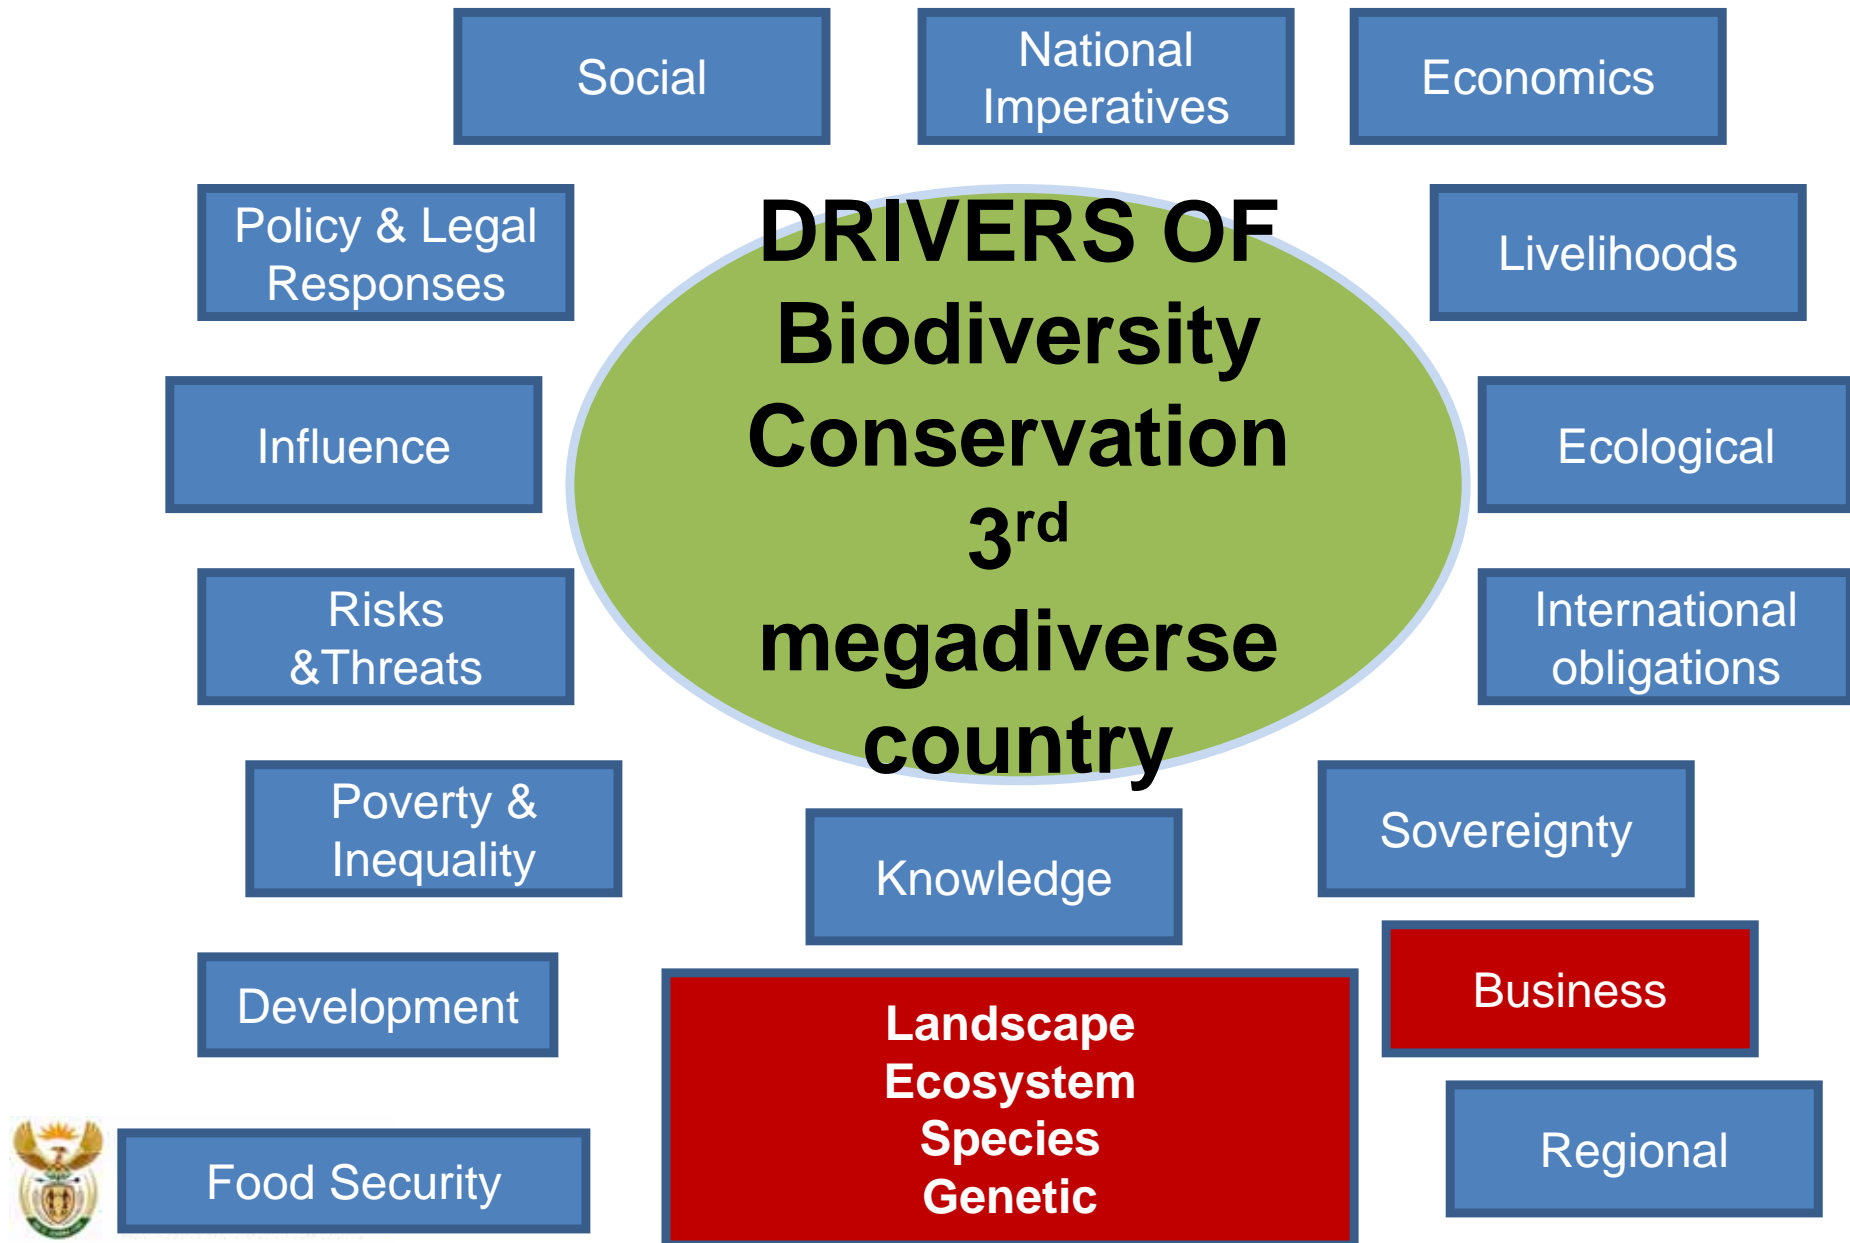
Social

National Imperatives

Economics

Policy & Legal Responses

DRIVERS OF Biodiversity Conservation $3^{rd}$ megadiverse country

Livelihoods

Influence

Ecological

Risks &Threats

International obligations

Poverty & Inequality

Knowledge

Sovereignty

Business

Development

Landscape
Ecosystem
Species
Genetic

Regional

Food Security